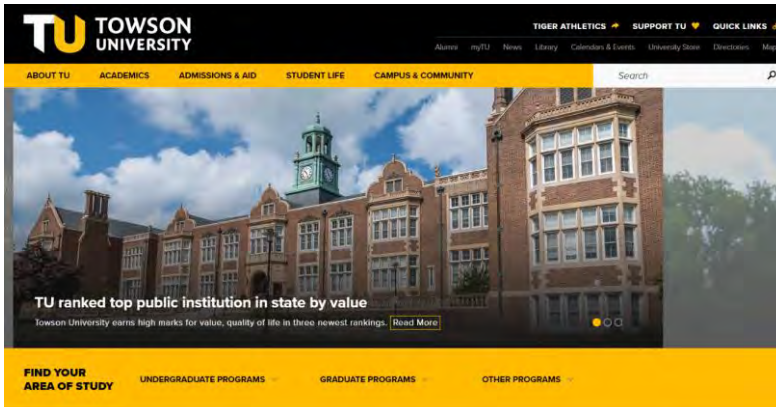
TU TOWSON UNIVERSITY

TIGER ATHLETICS SUPPORT TU QUICK LINKS

Alumni myTU News Library Calendars & Events University Store Directories Map

ABOUT TU ACADEMICS ADMISSIONS & AID STUDENT LIFE CAMPUS & COMMUNITY

Search

TU ranked top public institution in state by value

Towson University earns high marks for value, quality of life in three newest rankings. Read More

FIND YOUR AREA OF STUDY

UNDERGRADUATE PROGRAMS

GRADUATE PROGRAMS

OTHER PROGRAMS